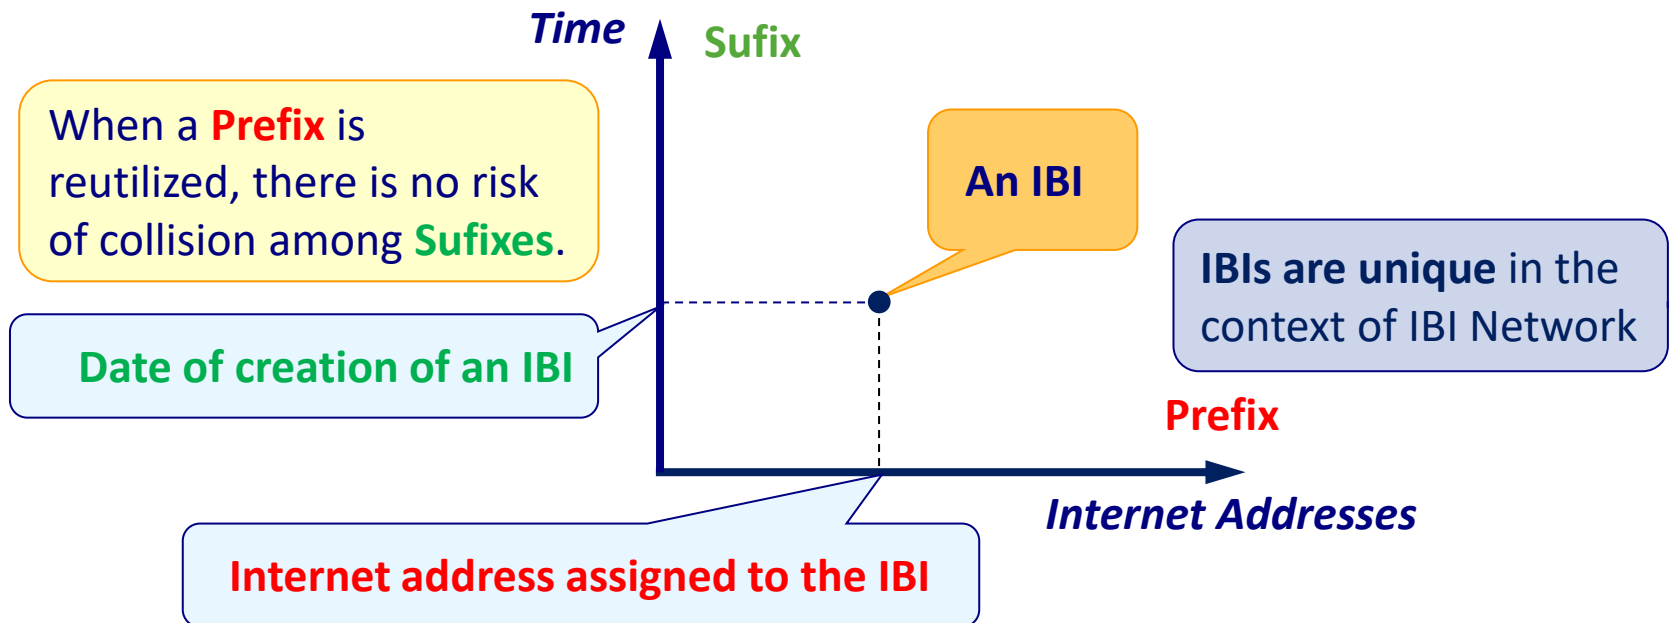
Time

Sufix

When a Prefix is reutilized, there is no risk of collision among Sufixes.

An IBI

IBIs are unique in the context of IBI Network

Date of creation of an IBI

Prefix

Internet Addresses

Internet address assigned to the IBI